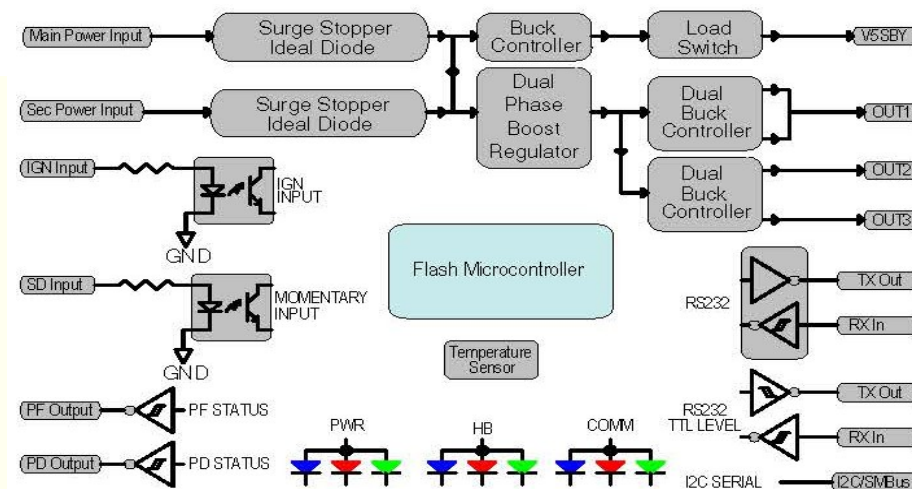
Main Power Input
Surge Stopper Ideal Diode
Buck Controller
Load Switch
V5SBY
Sec Power Input
Surge Stopper Ideal Diode
Dual Phase Boost Regulator
Dual Buck Controller
OUT1
Dual Buck Controller
OUT2
OUT3
IGN Input
IGN INPUT
GND
Flash Microcontroller
SD Input
MOMENTARY INPUT
GND
RS232
TX Out
RX In
Temperature Sensor
TX Out
PF Output
PF STATUS
RS232 TTL LEVEL
RX In
PWR
HB
COMM
PD Output
PD STATUS
I2C SERIAL
I2C/SMBus